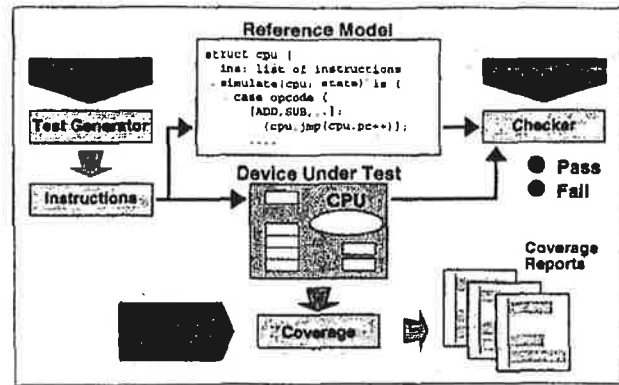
Reference Model

struct cpu {
ins: list of instructions
simulate(cpu, state) is {
case opcode {
[ADD,SUB,..]:
{cpu.jmp(cpu.pc++)};
....

Test Generator

Instructions

Checker

Pass
Fail

Device Under Test

CPU

Coverage Reports

Coverage